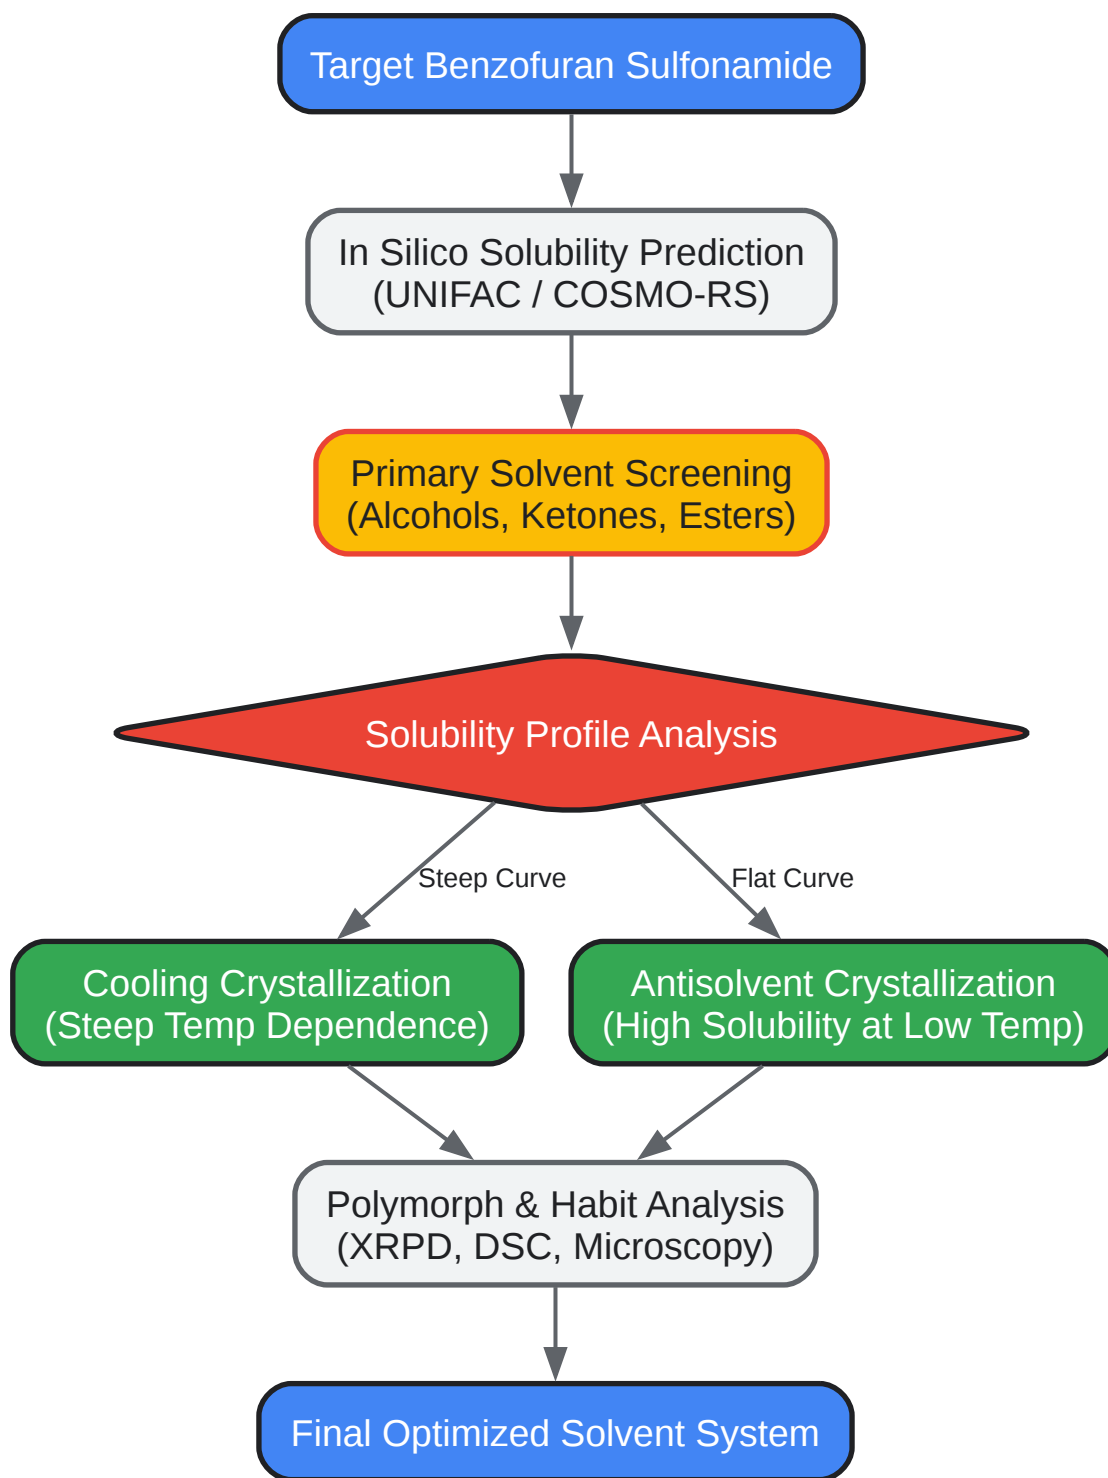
Target Benzofuran Sulfonamide

In Silico Solubility Prediction
(UNIFAC / COSMO-RS)

Primary Solvent Screening
(Alcohols, Ketones, Esters)

Solubility Profile Analysis

Steep Curve

Flat Curve

Cooling Crystallization
(Steep Temp Dependence)

Antisolvent Crystallization
(High Solubility at Low Temp)

Polymorph & Habit Analysis
(XRPD, DSC, Microscopy)

Final Optimized Solvent System